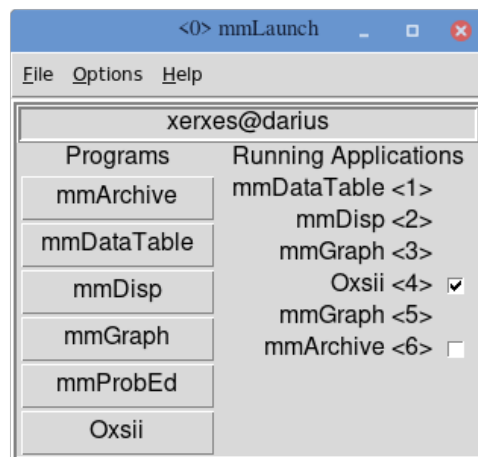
<0> mmLaunch

File Options Help

xerxes@darius

Programs

mmArchive

mmDataTable

mmDisp

mmGraph

mmProbEd

Oxsii

Running Applications

mmDataTable <1>

mmDisp <2>

mmGraph <3>

Oxsii <4>

mmGraph <5>

mmArchive <6>